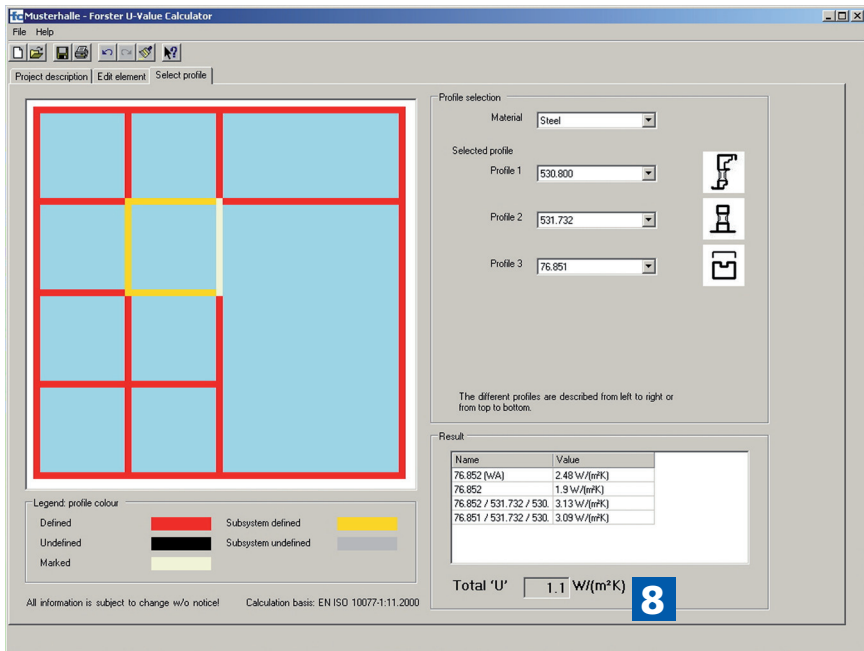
Musterhalle - Forster U-Value Calculator

File Help

Project description | Edit element | Select profile

Profile selection

Material Steel

Selected profile

Profile 1 530.800

Profile 2 531.732

Profile 3 76.851

The different profiles are described from left to right or from top to bottom.

Result

| Name | Value |
|---|---|
| 76.852 (WA) | 2.48 W/(m²K) |
| 76.852 | 1.9 W/(m²K) |
| 76.852 / 531.732 / 530. | 3.13 W/(m²K) |
| 76.851 / 531.732 / 530. | 3.09 W/(m²K) |

Total 'U' 1.1 W/(m²K)

8

Legend: profile colour

Defined

Undefined

Marked

Subsystem defined

Subsystem undefined

All information is subject to change w/o notice!

Calculation basis: EN ISO 10077-1:11.2000